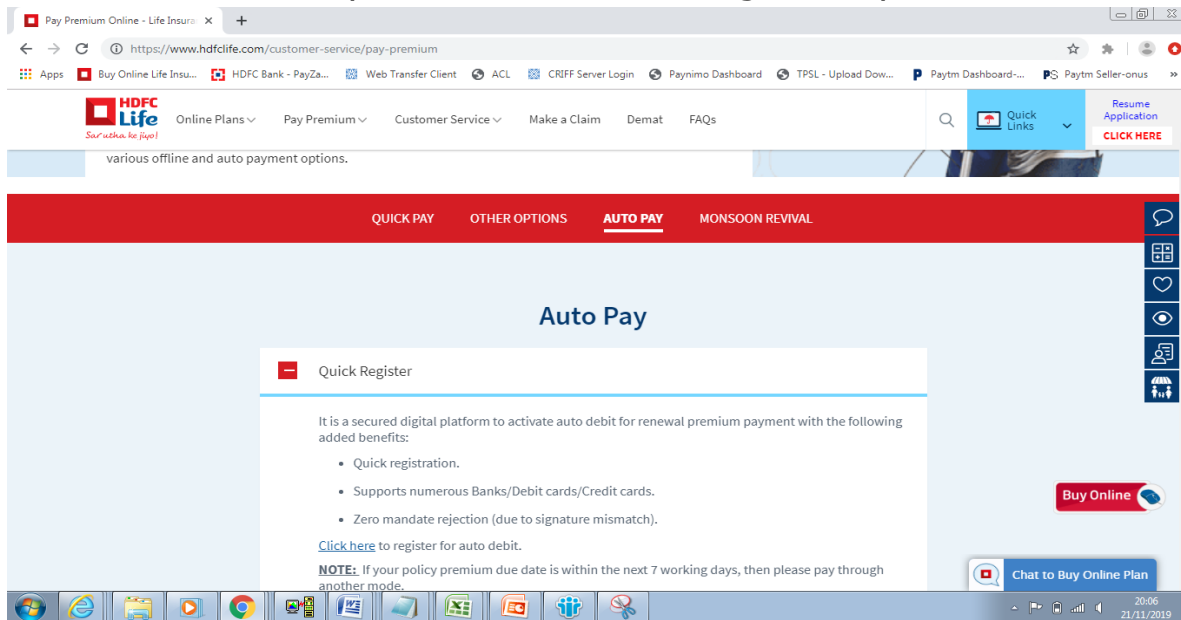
Pay Premium Online - Life Insura ×

https://www.hdfclife.com/customer-service/pay-premium

Apps   Buy Online Life Insu...   HDFC Bank - PayZa...   Web Transfer Client   ACL   CRIFF Server Login   Paynimo Dashboard   TPSL - Upload Dow...   Paytm Dashboard-...   Paytm Seller-onus

HDFC Life
Sar utha ke jiyo!

Online Plans   Pay Premium   Customer Service   Make a Claim   Demat   FAQs

Quick Links

Resume Application
CLICK HERE

various offline and auto payment options.

QUICK PAY   OTHER OPTIONS   AUTO PAY   MONSOON REVIVAL

Auto Pay

Quick Register

It is a secured digital platform to activate auto debit for renewal premium payment with the following added benefits:

- Quick registration.
- Supports numerous Banks/Debit cards/Credit cards.
- Zero mandate rejection (due to signature mismatch).

Click here to register for auto debit.

NOTE: If your policy premium due date is within the next 7 working days, then please pay through another mode.

Buy Online

Chat to Buy Online Plan

20:06
21/11/2019